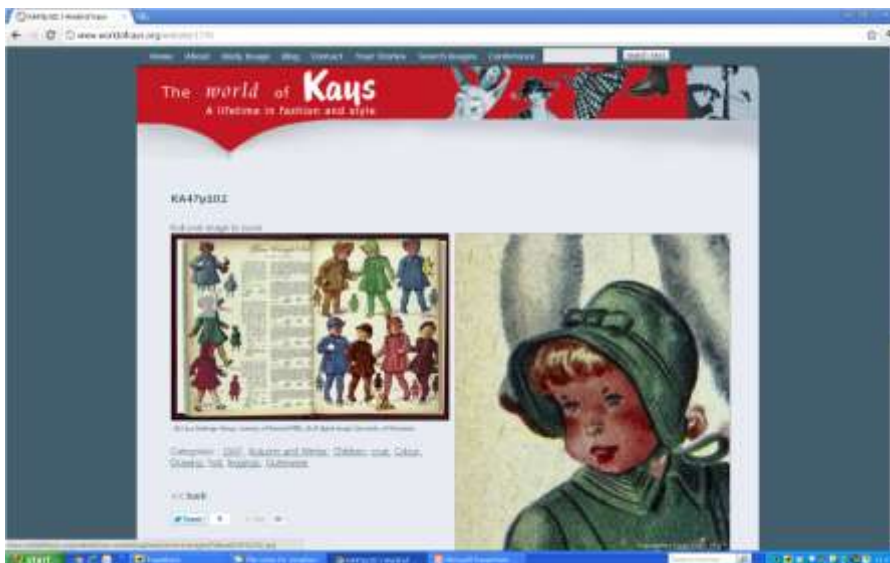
The world of Kays
A lifetime in fashion and style

KA47y102

Roll over image to zoom

Categories: 1947, Autumn and Winter, Children, coat, Colour, Drawing, hat, leggings, Outerwear

<< back

Tweet

start